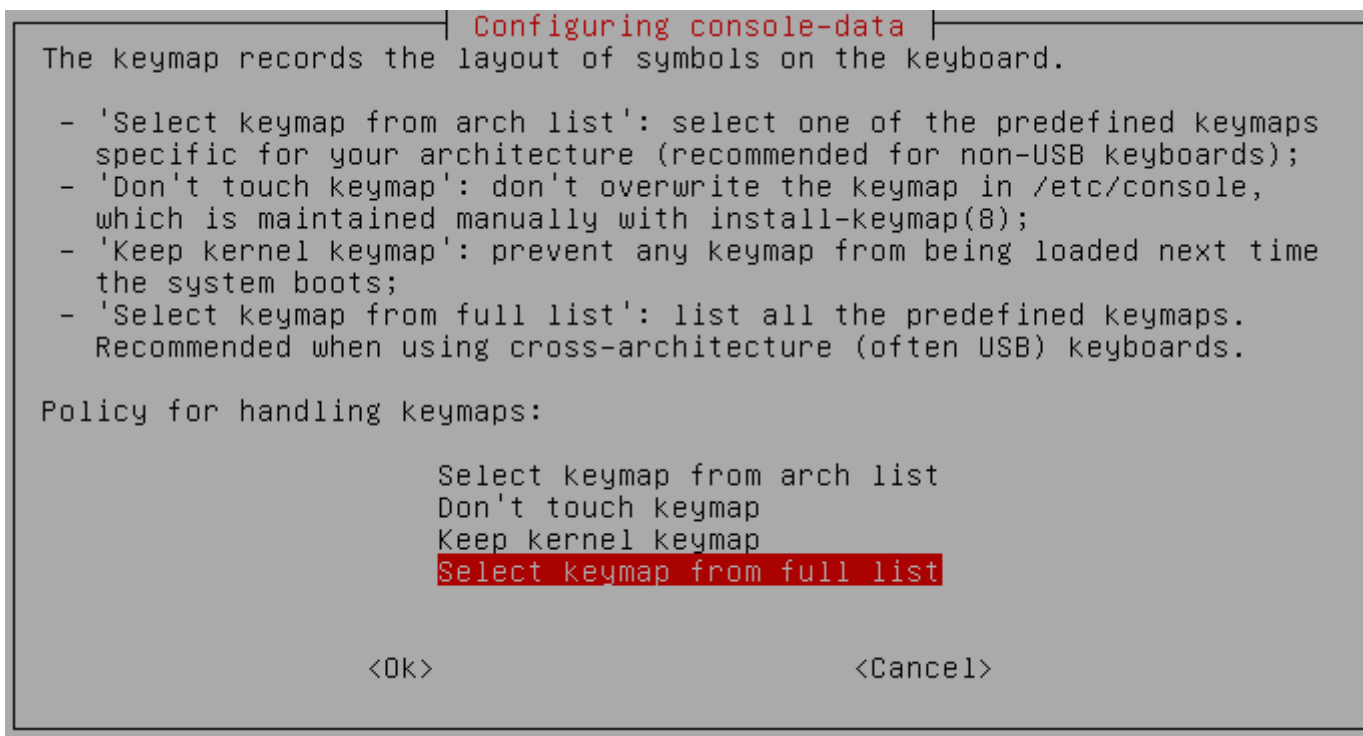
Configuring console-data

The keymap records the layout of symbols on the keyboard.

- 'Select keymap from arch list': select one of the predefined keymaps specific for your architecture (recommended for non-USB keyboards);
- 'Don't touch keymap': don't overwrite the keymap in /etc/console, which is maintained manually with install-keymap(8);
- 'Keep kernel keymap': prevent any keymap from being loaded next time the system boots;
- 'Select keymap from full list': list all the predefined keymaps. Recommended when using cross-architecture (often USB) keyboards.

Policy for handling keymaps:

Select keymap from arch list
Don't touch keymap
Keep kernel keymap
Select keymap from full list

<Ok>

<Cancel>